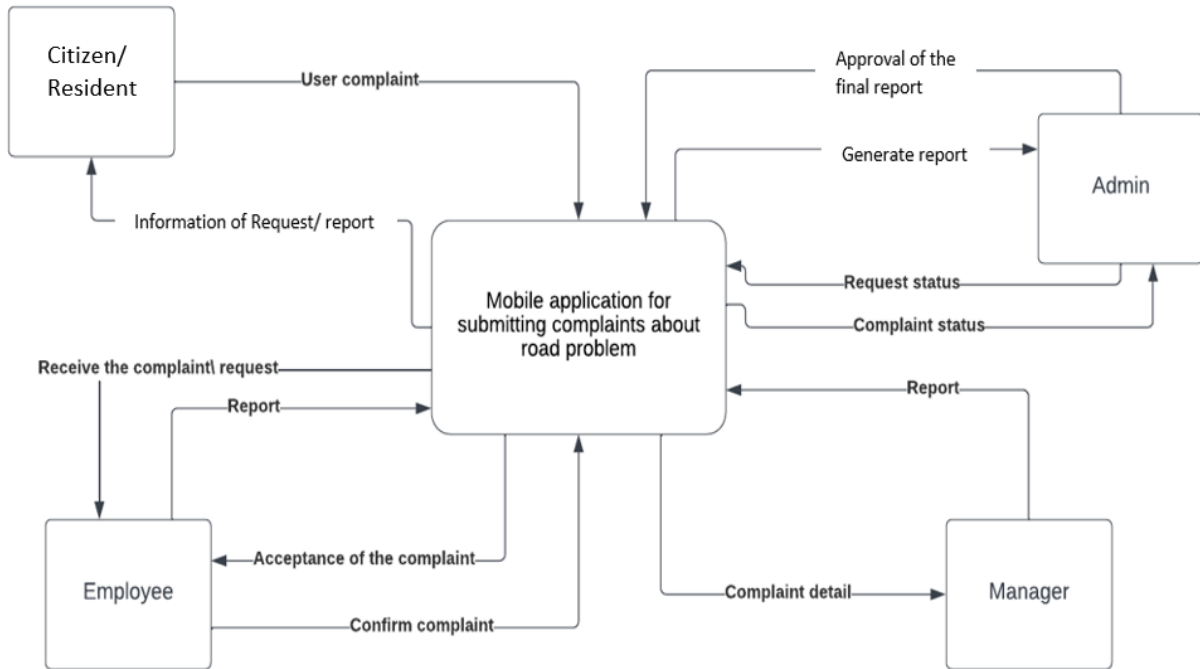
Citizen/ Resident

User complaint

Approval of the final report

Generate report

Admin

Information of Request/ report

Mobile application for submitting complaints about road problem

Request status

Complaint status

Receive the complaint\ request

Report

Report

Acceptance of the complaint

Employee

Complaint detail

Manager

Confirm complaint